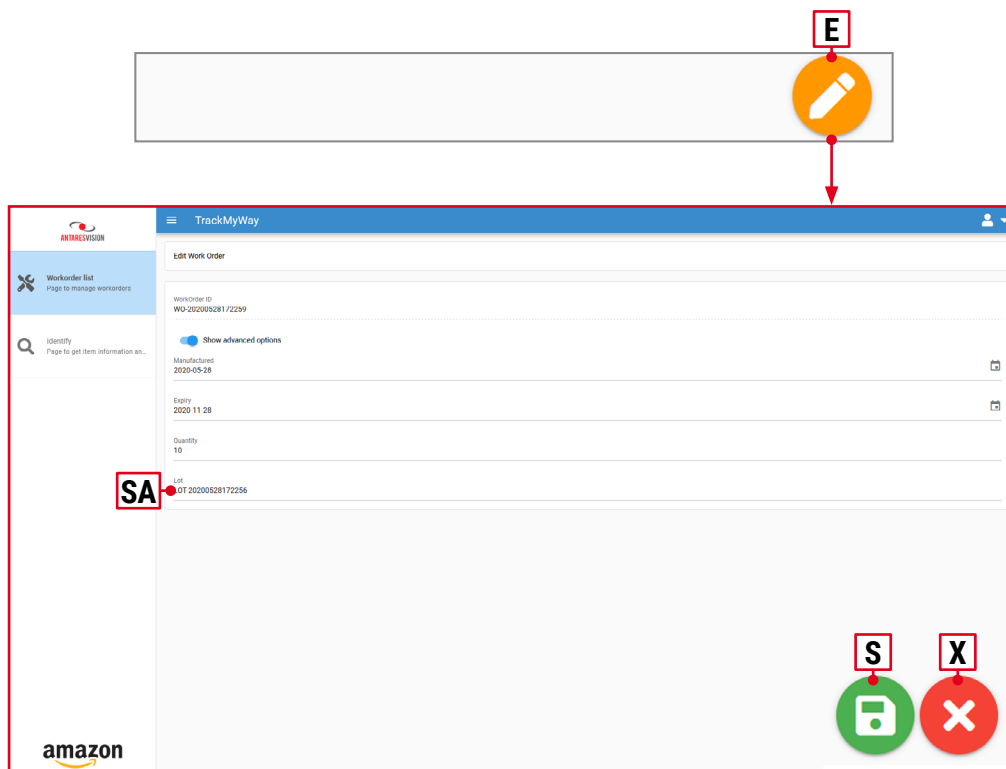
E

ANTARESVISION

TrackMyWay

Workorder list
Page to manage workorders

Identify
Page to get item information an...

Edit Work Order

WorkOrder ID
WO-20200528172259

Show advanced options

Manufactured
2020-05-28

Expiry
2020 11 28

Quantity
10

SA

Lot
LOT 20200528172256

S

X

amazon